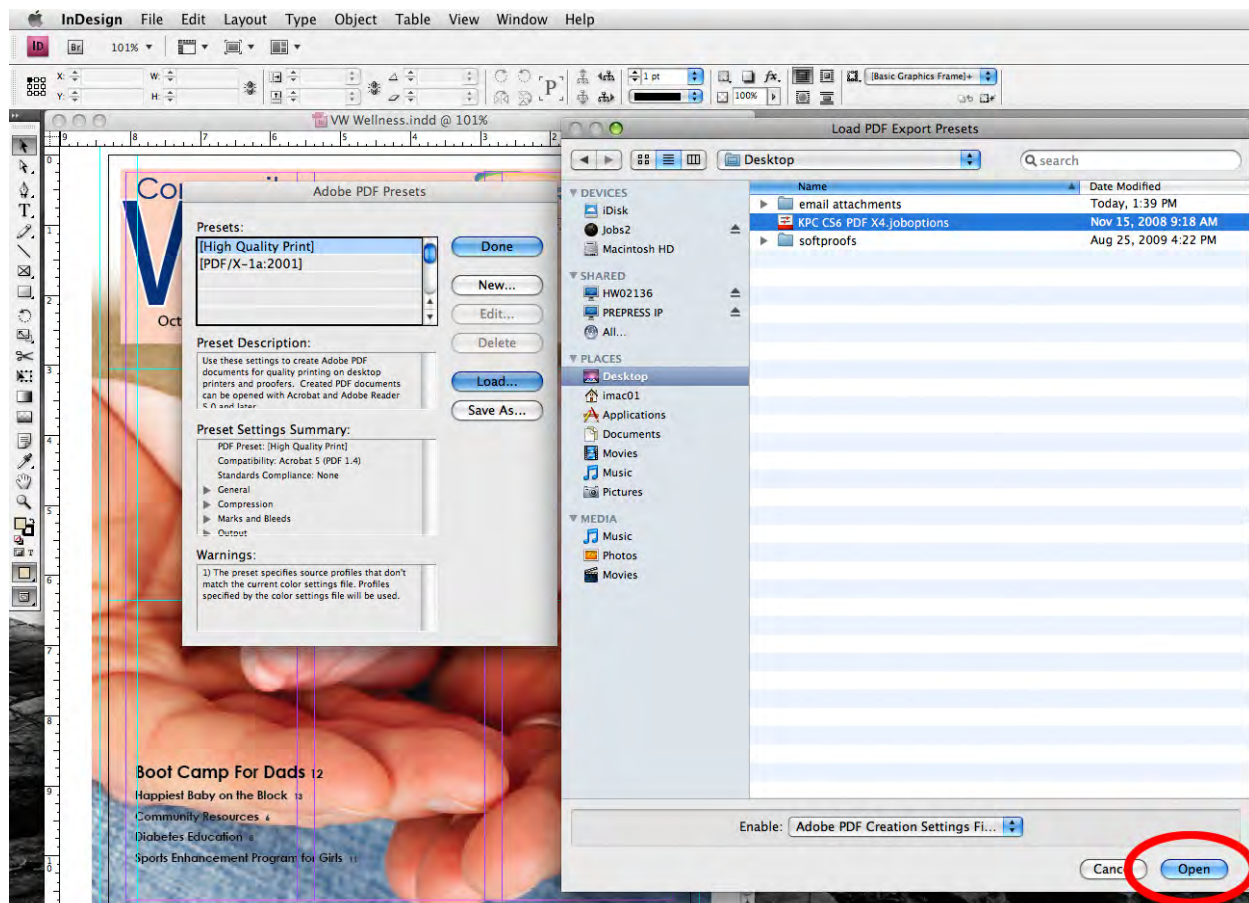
InDesign File Edit Layout Type Object Table View Window Help

ID Br 101%

X: Y: W: H:

1 pt

100%

[Basic Graphics Frame]+

VW Wellness.indd @ 101%

Co

V

Oct

Adobe PDF Presets

Presets:
[High Quality Print]
[PDF/X-1a:2001]

Done
New...
Edit...
Delete
Load...
Save As...

Preset Description:
Use these settings to create Adobe PDF documents for quality printing on desktop printers and proofers. Created PDF documents can be opened with Acrobat and Adobe Reader 5.0 and later.

Preset Settings Summary:
PDF Preset: [High Quality Print]
Compatibility: Acrobat 5 (PDF 1.4)
Standards Compliance: None
General
Compression
Marks and Bleeds
Output

Warnings:
1) The preset specifies source profiles that don't match the current color settings file. Profiles specified by the color settings file will be used.

Boot Camp For Dads 12
Happiest Baby on the Block 13
Community Resources 6
Diabetes Education 8
Sports Enhancement Program for Girls 11

Load PDF Export Presets

Desktop

search

DEVICES
iDisk
Jobs2
Macintosh HD
SHARED
HW02136
PREPRESS IP
All...
PLACES
Desktop
imac01
Applications
Documents
Movies
Music
Pictures
MEDIA
Music
Photos
Movies

| Name | Date Modified |
|---|---|
| email attachments | Today, 1:39 PM |
| KPC CS6 PDF X4.joboptions | Nov 15, 2008 9:18 AM |
| softproofs | Aug 25, 2009 4:22 PM |

Enable: Adobe PDF Creation Settings Fi...

Cancel Open